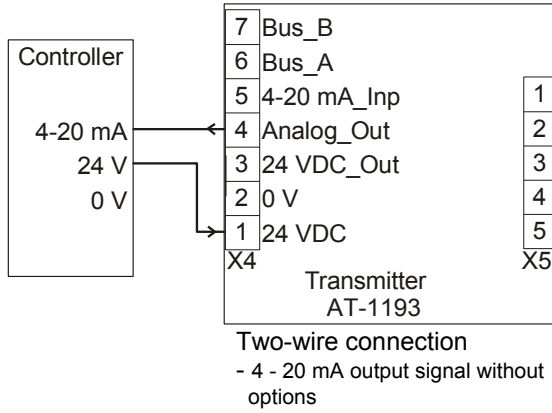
Controller

4-20 mA
24 V
0 V

7 Bus_B
6 Bus_A
5 4-20 mA_Inp
4 Analog_Out
3 24 VDC_Out
2 0 V
1 24 VDC
X4

1
2
3
4
5
X5

Transmitter
AT-1193

Two-wire connection
- 4 - 20 mA output signal without options